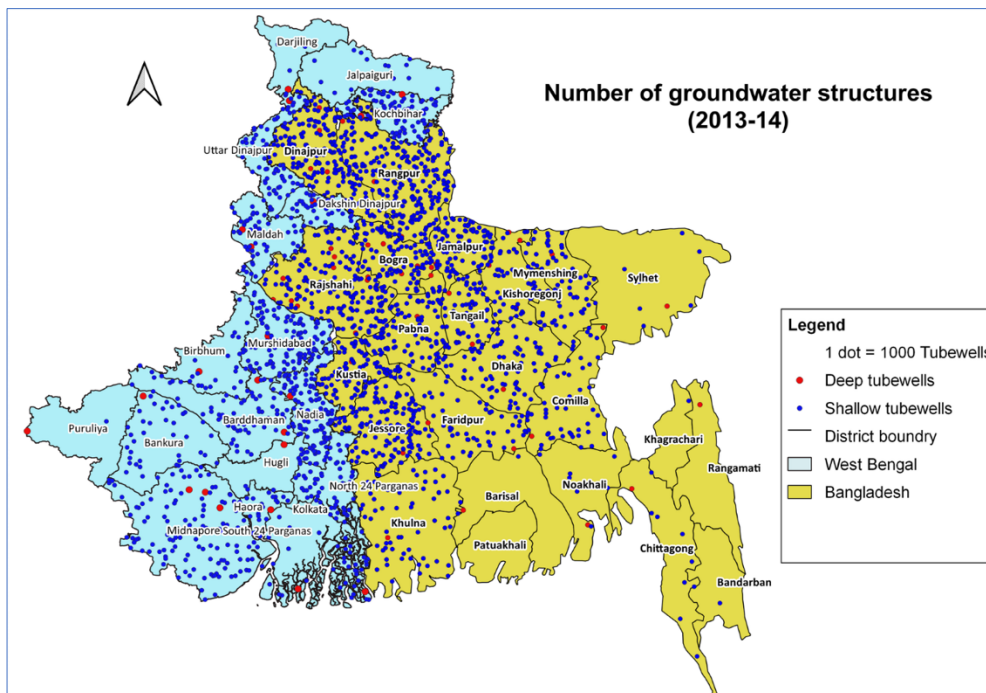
Number of groundwater structures
(2013-14)

Darjiling
Jalpaiguri
Kochbihar
Uttar Dinajpur
Dinajpur
Rangpur
Dakshin Dinajpur
Maldah
Jamalpur
Bogra
Mymenshing
Sylhet
Rajshahi
Kishoregonj
Tangail
Pabna
Murshidabad
Birbhum
Dhaka
Kustia
Nadia
Barddhaman
Puruliya
Bankura
Faridpur
Jessore
Comilla
Khagrachari
Rangamati
Hugli
North 24 Parganas
Haora
Kolkata
Midnapore South 24 Parganas
Barisal
Noakhali
Khulna
Patuakhali
Chittagong
Bandarban

Legend
1 dot = 1000 Tubewells
Deep tubewells
Shallow tubewells
District boundry
West Bengal
Bangladesh